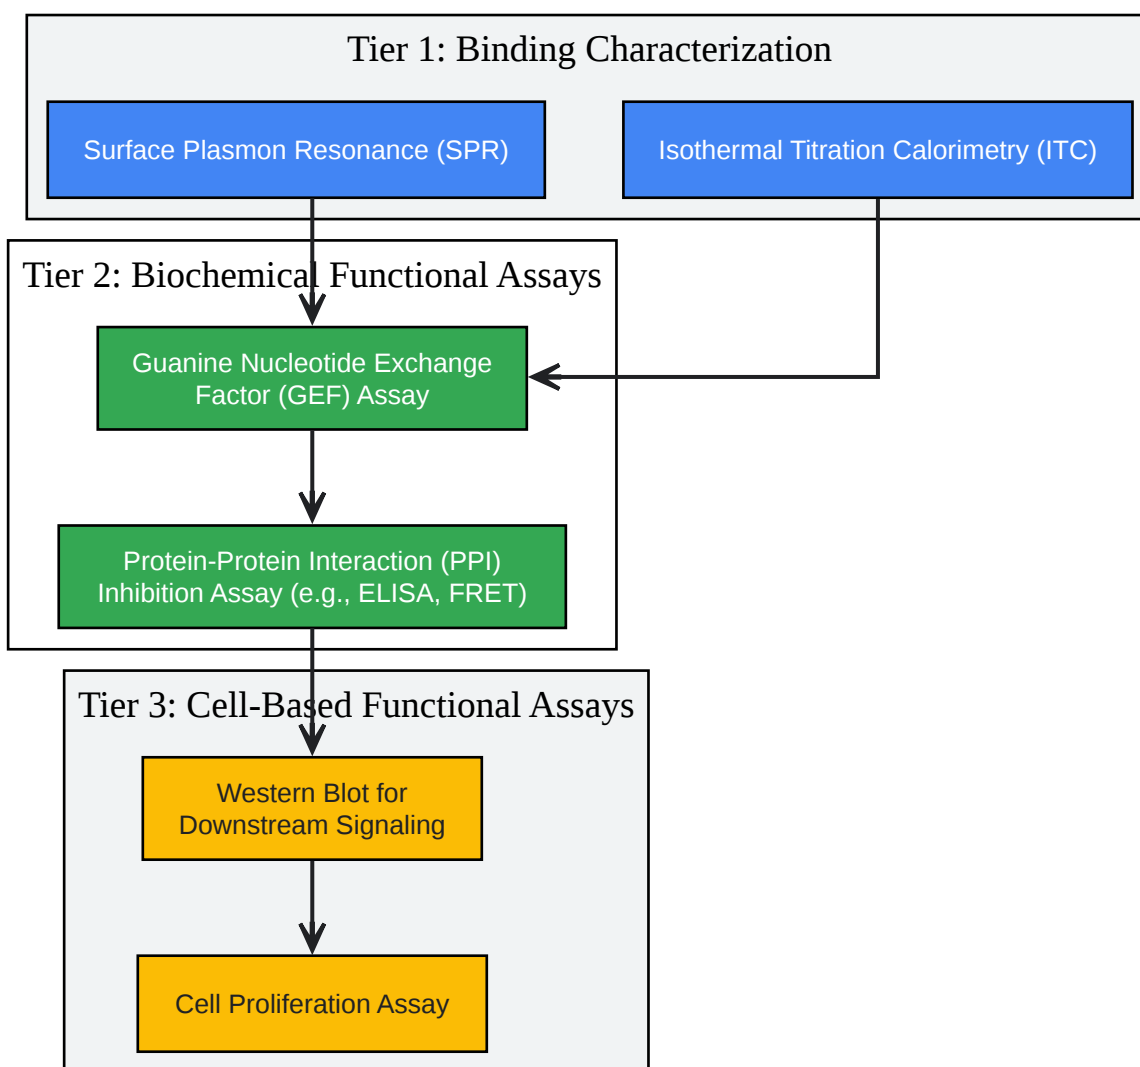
Tier 1: Binding Characterization

Surface Plasmon Resonance (SPR)

Isothermal Titration Calorimetry (ITC)

Tier 2: Biochemical Functional Assays

Guanine Nucleotide Exchange Factor (GEF) Assay

Protein-Protein Interaction (PPI) Inhibition Assay (e.g., ELISA, FRET)

Tier 3: Cell-Based Functional Assays

Western Blot for Downstream Signaling

Cell Proliferation Assay